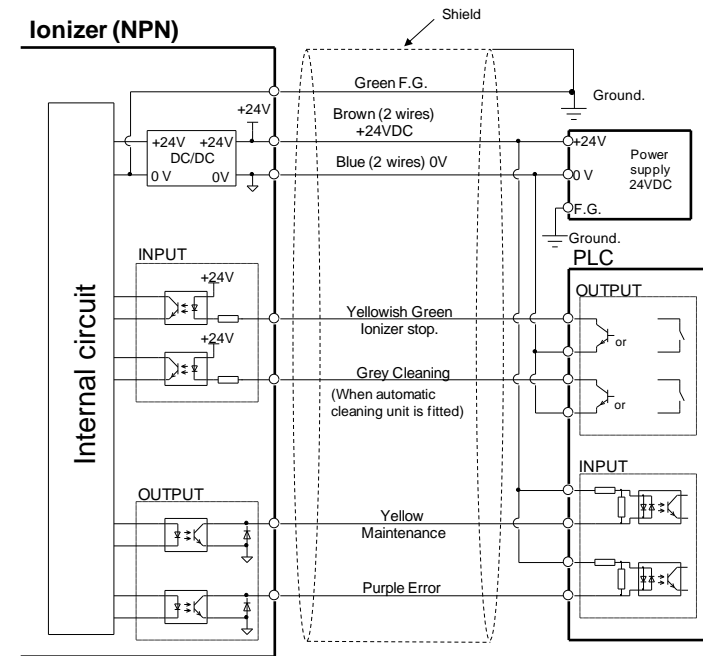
Ionizer (NPN)

Shield

Green F.G.

Ground.

+24V

Brown (2 wires) +24VDC

+24V +24V DC/DC

0 V 0V

Blue (2 wires) 0V

+24V

0 V

Power supply 24VDC

F.G.

Ground.

INPUT

+24V

+24V

Internal circuit

PLC

OUTPUT

Yellowish Green Ionizer stop.

or

Grey Cleaning

(When automatic cleaning unit is fitted)

or

INPUT

OUTPUT

Yellow Maintenance

Purple Error